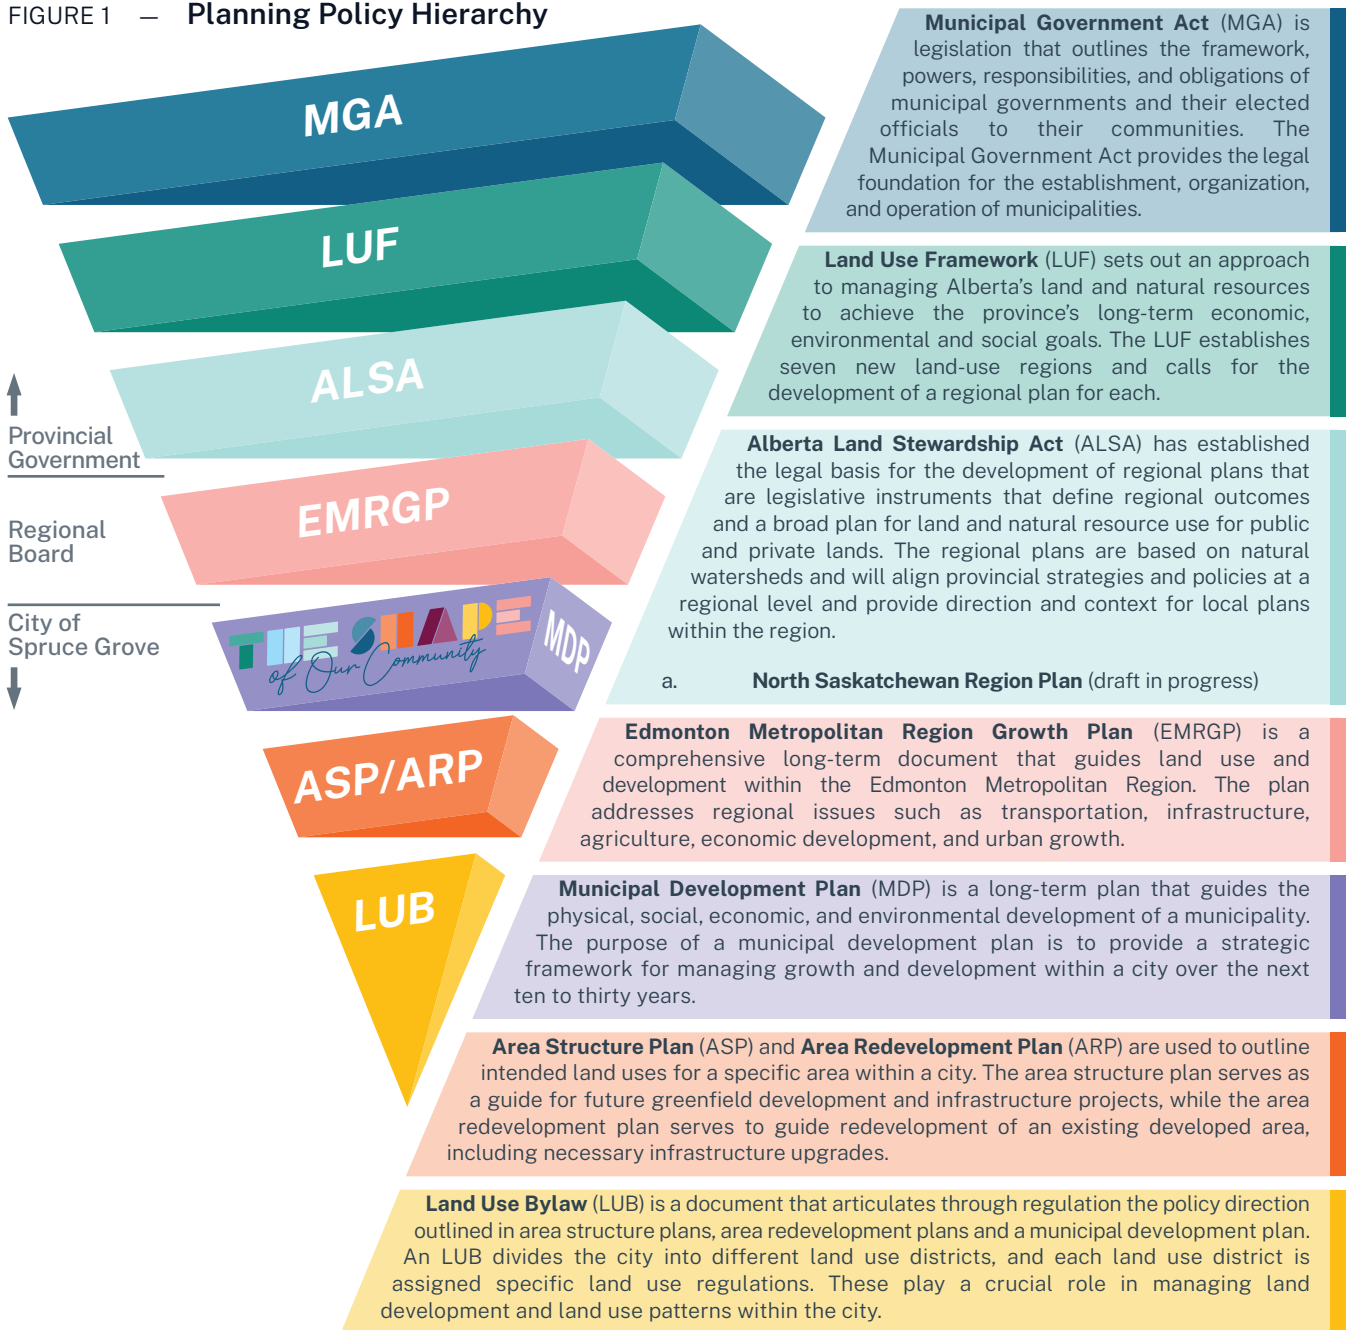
FIGURE 1 — Planning Policy Hierarchy

MGA

LUF

ALSA

EMRGP

THE SHAPE of Our Community

MDP

ASP/ARP

LUB

Provincial Government

Regional Board

City of Spruce Grove

**Municipal Government Act** (MGA) is legislation that outlines the framework, powers, responsibilities, and obligations of municipal governments and their elected officials to their communities. The Municipal Government Act provides the legal foundation for the establishment, organization, and operation of municipalities.

**Land Use Framework** (LUF) sets out an approach to managing Alberta's land and natural resources to achieve the province's long-term economic, environmental and social goals. The LUF establishes seven new land-use regions and calls for the development of a regional plan for each.

**Alberta Land Stewardship Act** (ALSA) has established the legal basis for the development of regional plans that are legislative instruments that define regional outcomes and a broad plan for land and natural resource use for public and private lands. The regional plans are based on natural watersheds and will align provincial strategies and policies at a regional level and provide direction and context for local plans within the region.

a. **North Saskatchewan Region Plan** (draft in progress)

**Edmonton Metropolitan Region Growth Plan** (EMRGP) is a comprehensive long-term document that guides land use and development within the Edmonton Metropolitan Region. The plan addresses regional issues such as transportation, infrastructure, agriculture, economic development, and urban growth.

**Municipal Development Plan** (MDP) is a long-term plan that guides the physical, social, economic, and environmental development of a municipality. The purpose of a municipal development plan is to provide a strategic framework for managing growth and development within a city over the next ten to thirty years.

**Area Structure Plan** (ASP) and **Area Redevelopment Plan** (ARP) are used to outline intended land uses for a specific area within a city. The area structure plan serves as a guide for future greenfield development and infrastructure projects, while the area redevelopment plan serves to guide redevelopment of an existing developed area, including necessary infrastructure upgrades.

**Land Use Bylaw** (LUB) is a document that articulates through regulation the policy direction outlined in area structure plans, area redevelopment plans and a municipal development plan. An LUB divides the city into different land use districts, and each land use district is assigned specific land use regulations. These play a crucial role in managing land development and land use patterns within the city.